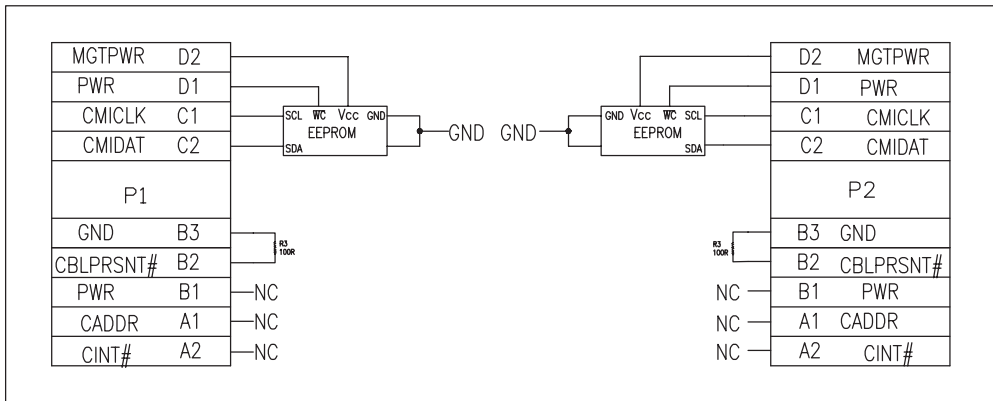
MGTPWR D2
PWR D1
CMICLK C1
CMIDAT C2
P1
GND B3
CBLPRSNT# B2
PWR B1 NC
CADDR A1 NC
CINT# A2 NC

SCL $\overline{WC}$ Vcc GND
EEPROM
SDA

R3
100R

GND GND

GND Vcc $\overline{WC}$ SCL
EEPROM
SDA

R3
100R

D2 MGTPWR
D1 PWR
C1 CMICLK
C2 CMIDAT
P2
B3 GND
B2 CBLPRSNT#
NC B1 PWR
NC A1 CADDR
NC A2 CINT#